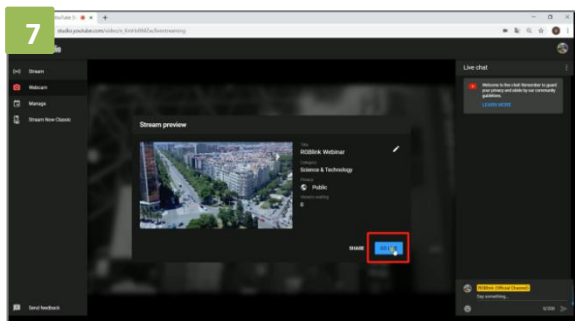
7

YouTube S

studio.youtube.com/video/e_6mhWkI3ws/livestreaming

Stream

Webcam

Manage

Stream Now Classic

Send feedback

Stream preview

Title
RGBlink Webinar

Category
Science & Technology

Privacy
Public

Viewers waiting
0

SHARE

GO LIVE

Live chat

Welcome to live chat! Remember to guard your privacy and abide by our community guidelines.

LEARN MORE

RGBlink Official Channel

Say something...

0/200